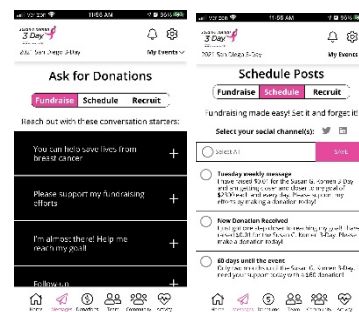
Verizon 11:56 AM 55%

3 Day

2021 San Diego 3-Day

My Events

Ask for Donations

Fundraise Schedule Recruit

Reach out with these conversation starters:

You can help save lives from breast cancer +

Please support my fundraising efforts +

I'm almost there! Help me reach my goal! +

Follow up +

Home Messages Donations Team Community Activity

Verizon 11:56 AM 55%

3 Day

2021 San Diego 3-Day

My Events

Schedule Posts

Fundraise Schedule Recruit

Fundraising made easy! Set it and forget it!

Select your social channel(s):

Select All

Save

Tuesday weekly message
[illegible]

New Donation Received
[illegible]

60 days until the event
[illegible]

Home Messages Donations Team Community Activity